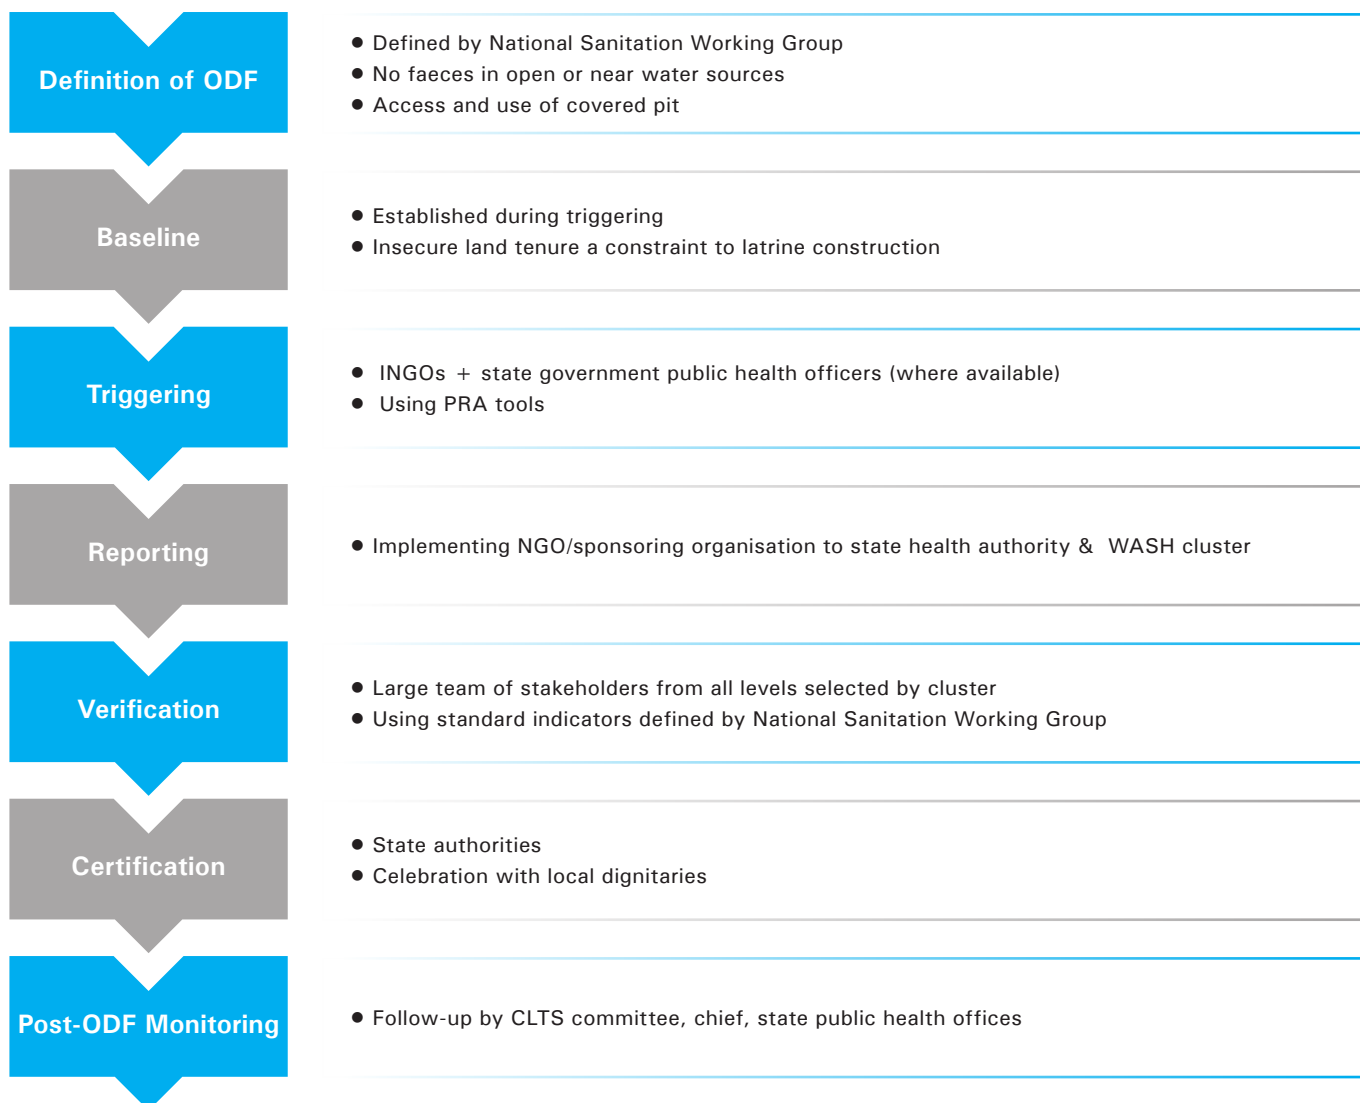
Definition of ODF

- Defined by National Sanitation Working Group
- No faeces in open or near water sources
- Access and use of covered pit

Baseline

- Established during triggering
- Insecure land tenure a constraint to latrine construction

Triggering

- INGOs + state government public health officers (where available)
- Using PRA tools

Reporting

- Implementing NGO/sponsoring organisation to state health authority & WASH cluster

Verification

- Large team of stakeholders from all levels selected by cluster
- Using standard indicators defined by National Sanitation Working Group

Certification

- State authorities
- Celebration with local dignitaries

Post-ODF Monitoring

- Follow-up by CLTS committee, chief, state public health offices